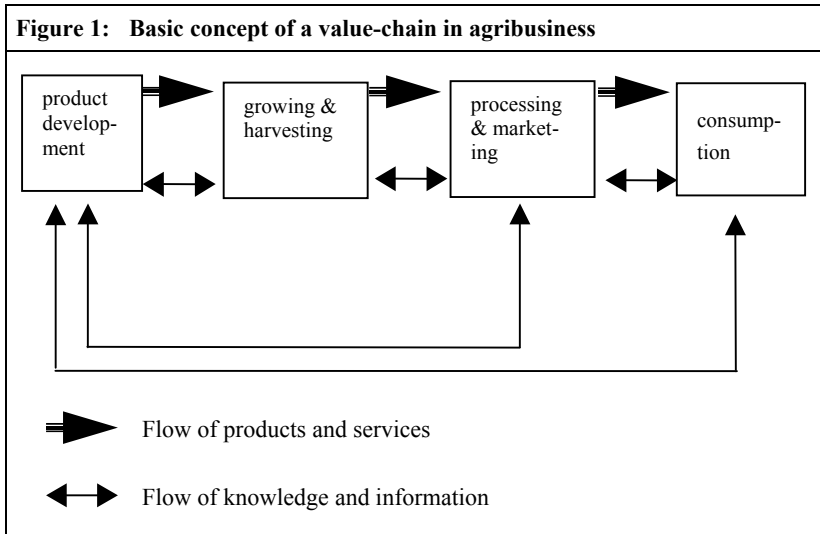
Figure 1: Basic concept of a value-chain in agribusiness

product development

growing & harvesting

processing & marketing

consumption

Flow of products and services

Flow of knowledge and information